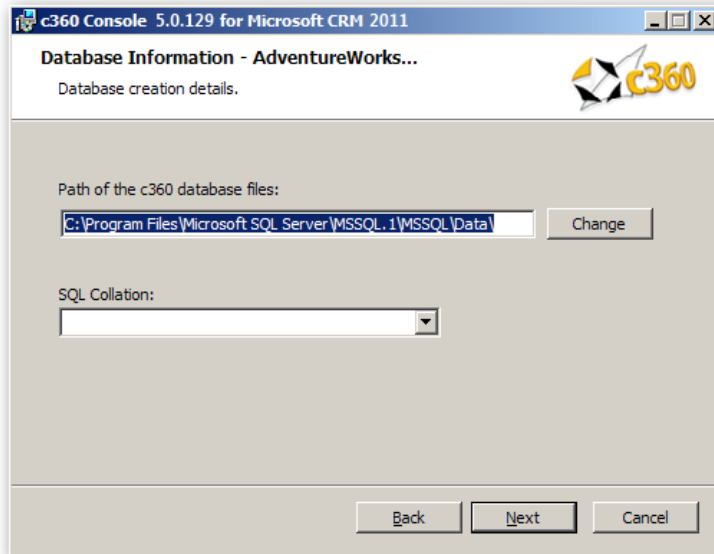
c360 Console 5.0.129 for Microsoft CRM 2011

Database Information - AdventureWorks...

Database creation details.

c360

Path of the c360 database files:

C:\Program Files\Microsoft SQL Server\MSSQL.1\MSSQL\Data\

Change

SQL Collation:

Back

Next

Cancel